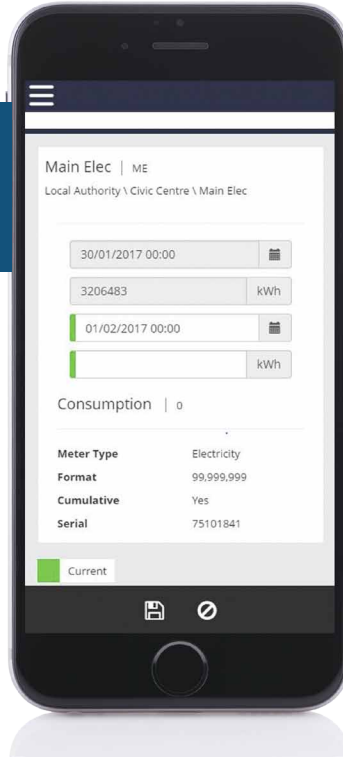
Main Elec | ME
Local Authority \ Civic Centre \ Main Elec

30/01/2017 00:00

3206483 kWh

01/02/2017 00:00

kWh

Consumption | 0

| | |
|---|---|
| Meter Type | Electricity |
| Format | 99,999,999 |
| Cumulative | Yes |
| Serial | 75101841 |

Current